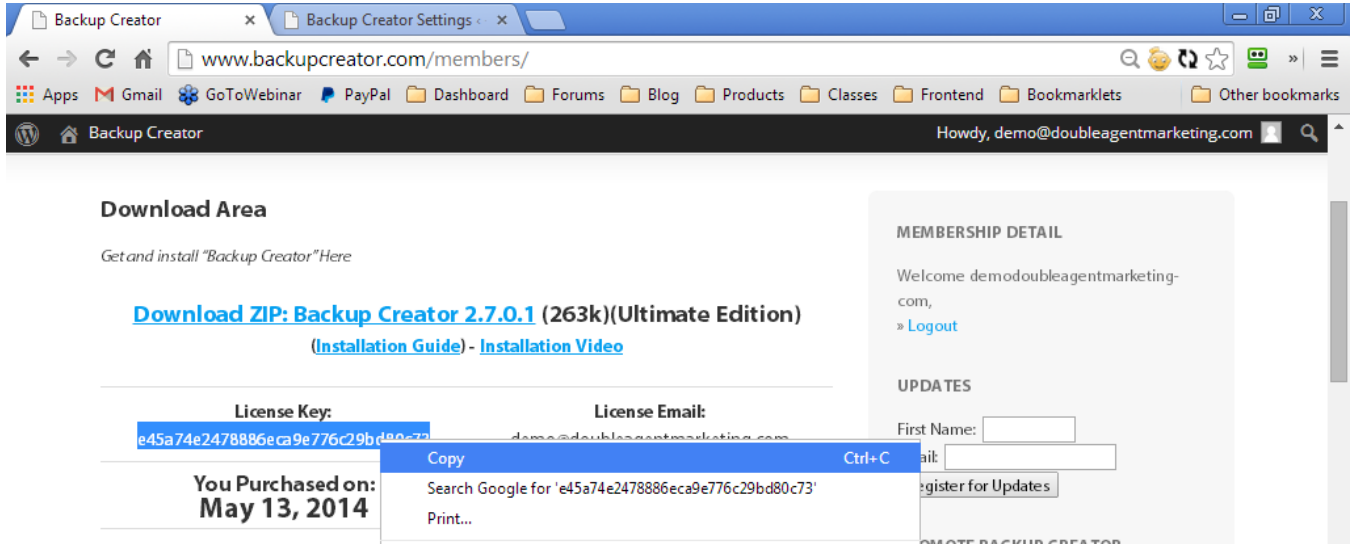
Backup Creator
Backup Creator Settings ‹

www.backupcreator.com/members/

Apps Gmail GoToWebinar PayPal Dashboard Forums Blog Products Classes Frontend Bookmarklets Other bookmarks

Backup Creator
Howdy, demo@doubleagentmarketing.com

Download Area

Get and install "Backup Creator" Here

Download ZIP: Backup Creator 2.7.0.1 (263k)(Ultimate Edition)
(Installation Guide) - Installation Video

License Key:
e45a74e2478886eca9e776c29bd80c73

License Email:
demo@doubleagentmarketing.com

You Purchased on:
May 13, 2014

Copy Ctrl+C
Search Google for 'e45a74e2478886eca9e776c29bd80c73'
Print...

MEMBERSHIP DETAIL

Welcome demodoubleagentmarketing-com,
» Logout

UPDATES

First Name:
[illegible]ail:
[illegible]egister for Updates

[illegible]OMOTE BACKUP CREATOR